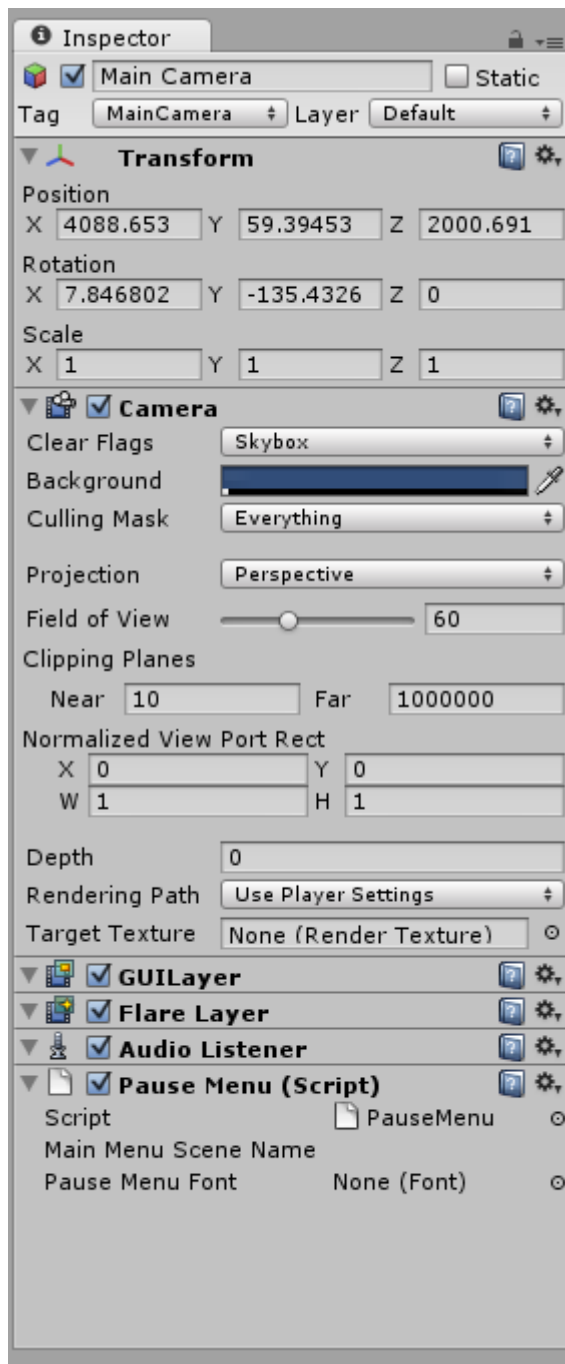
Inspector

Main Camera Static

Tag MainCamera Layer Default

Transform

Position
X 4088.653 Y 59.39453 Z 2000.691

Rotation
X 7.846802 Y -135.4326 Z 0

Scale
X 1 Y 1 Z 1

Camera

Clear Flags Skybox

Background

Culling Mask Everything

Projection Perspective

Field of View 60

Clipping Planes

Near 10 Far 1000000

Normalized View Port Rect
X 0 Y 0
W 1 H 1

Depth 0

Rendering Path Use Player Settings

Target Texture None (Render Texture)

GUILayer

Flare Layer

Audio Listener

Pause Menu (Script)

Script PauseMenu

Main Menu Scene Name

Pause Menu Font None (Font)